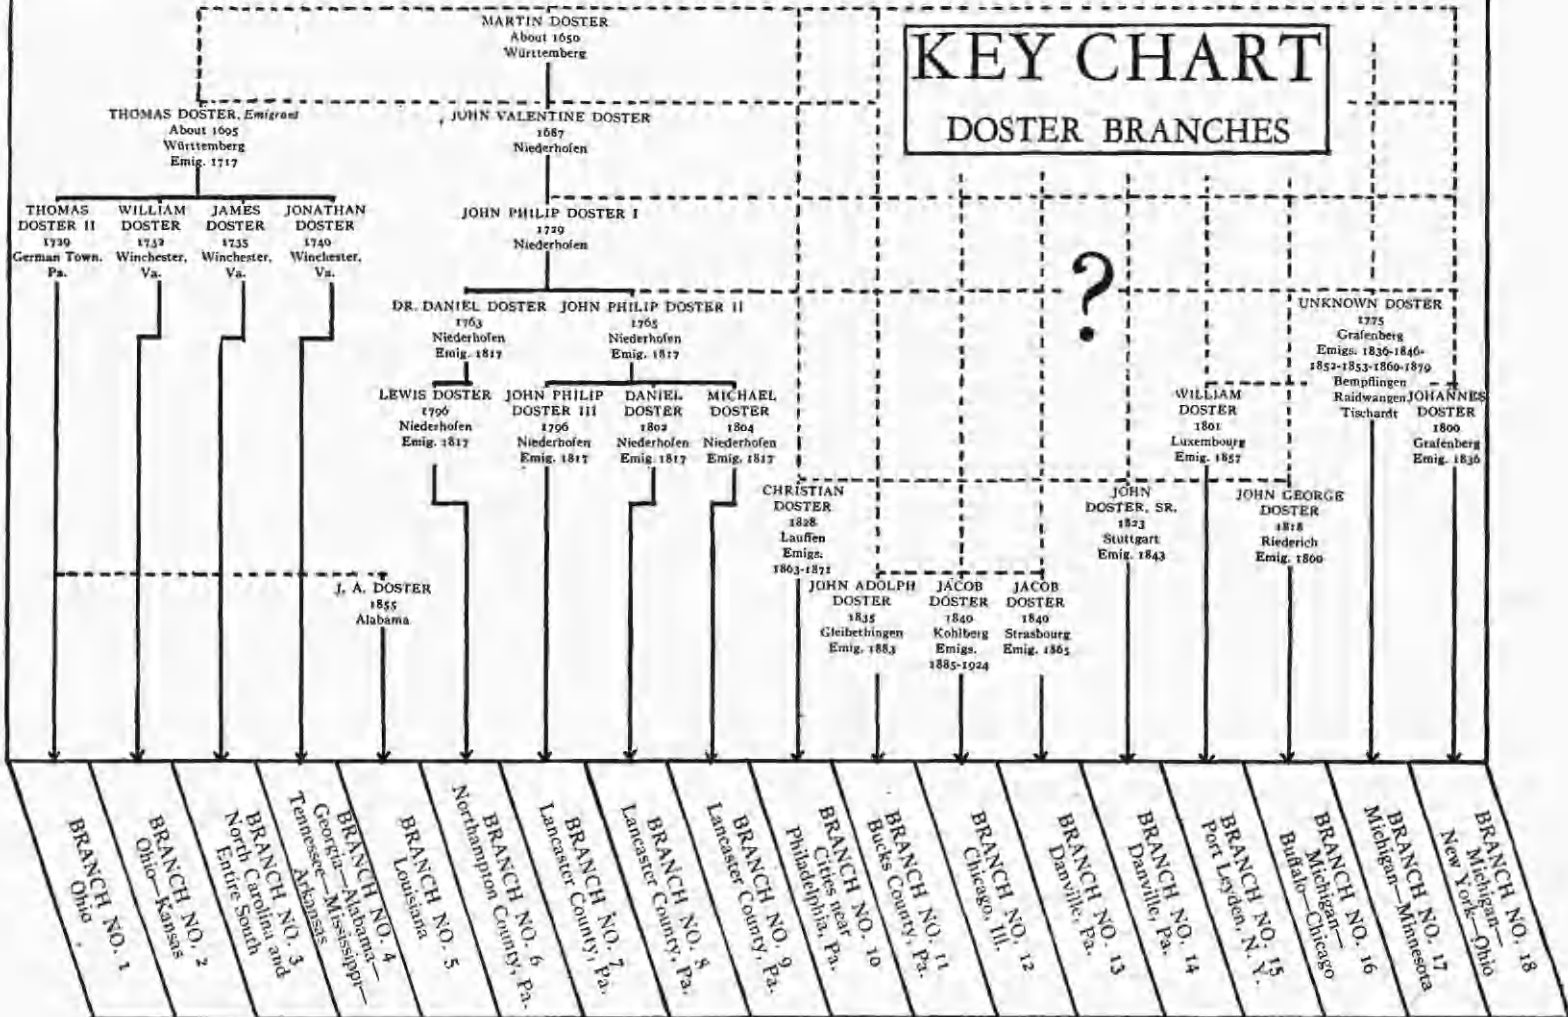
KEY CHART

DOSTER BRANCHES

MARTIN DOSTER
About 1650
Württemberg

THOMAS DOSTER, *Emigrant*
About 1695
Württemberg
Emig. 1717

JOHN VALENTINE DOSTER
1687
Niederhofen

THOMAS DOSTER II
1739
German Town, Pa.

WILLIAM DOSTER
1732
Winchester, Va.

JAMES DOSTER
1735
Winchester, Va.

JONATHAN DOSTER
1740
Winchester, Va.

JOHN PHILIP DOSTER I
1729
Niederhofen

DR. DANIEL DOSTER
1763
Niederhofen
Emig. 1817

JOHN PHILIP DOSTER II
1765
Niederhofen
Emig. 1817

LEWIS DOSTER
1796
Niederhofen
Emig. 1817

JOHN PHILIP DOSTER III
1796
Niederhofen
Emig. 1817

DANIEL DOSTER
1802
Niederhofen
Emig. 1817

MICHAEL DOSTER
1804
Niederhofen
Emig. 1817

?

UNKNOWN DOSTER
1775
Grafenberg
Emigs. 1836-1846-1852-1853-1860-1879
Bempflingen
Raidwangen
Tischardt

JOHANNES DOSTER
1800
Grafenberg
Emig. 1836

WILLIAM DOSTER
1801
Luxembourg
Emig. 1857

CHRISTIAN DOSTER
1828
Lauffen
Emigs. 1863-1871

JOHN DOSTER, SR.
1823
Stuttgart
Emig. 1843

JOHN GEORGE DOSTER
1818
Riederich
Emig. 1860

J. A. DOSTER
1855
Alabama

JOHN ADOLPH DOSTER
1835
Gleibethingen
Emig. 1883

JACOB DOSTER
1840
Kohlberg
Emigs. 1885-1924

JACOB DOSTER
1840
Strasbourg
Emig. 1865

BRANCH NO. 1 Ohio

BRANCH NO. 2 Ohio—Kansas

BRANCH NO. 3 North Carolina and Entire South

BRANCH NO. 4 Georgia—Alabama—Tennessee—Mississippi—Arkansas

BRANCH NO. 5 Louisiana

BRANCH NO. 6 Northampton County, Pa.

BRANCH NO. 7 Lancaster County, Pa.

BRANCH NO. 8 Lancaster County, Pa.

BRANCH NO. 9 Lancaster County, Pa.

BRANCH NO. 10 Cities near Philadelphia, Pa.

BRANCH NO. 11 Bucks County, Pa.

BRANCH NO. 12 Chicago, Ill.

BRANCH NO. 13 Danville, Pa.

BRANCH NO. 14 Danville, Pa.

BRANCH NO. 15 Port Leyden, N. Y.

BRANCH NO. 16 Michigan—Buffalo—Chicago

BRANCH NO. 17 Michigan—Minnesota

BRANCH NO. 18 Michigan—New York—Ohio